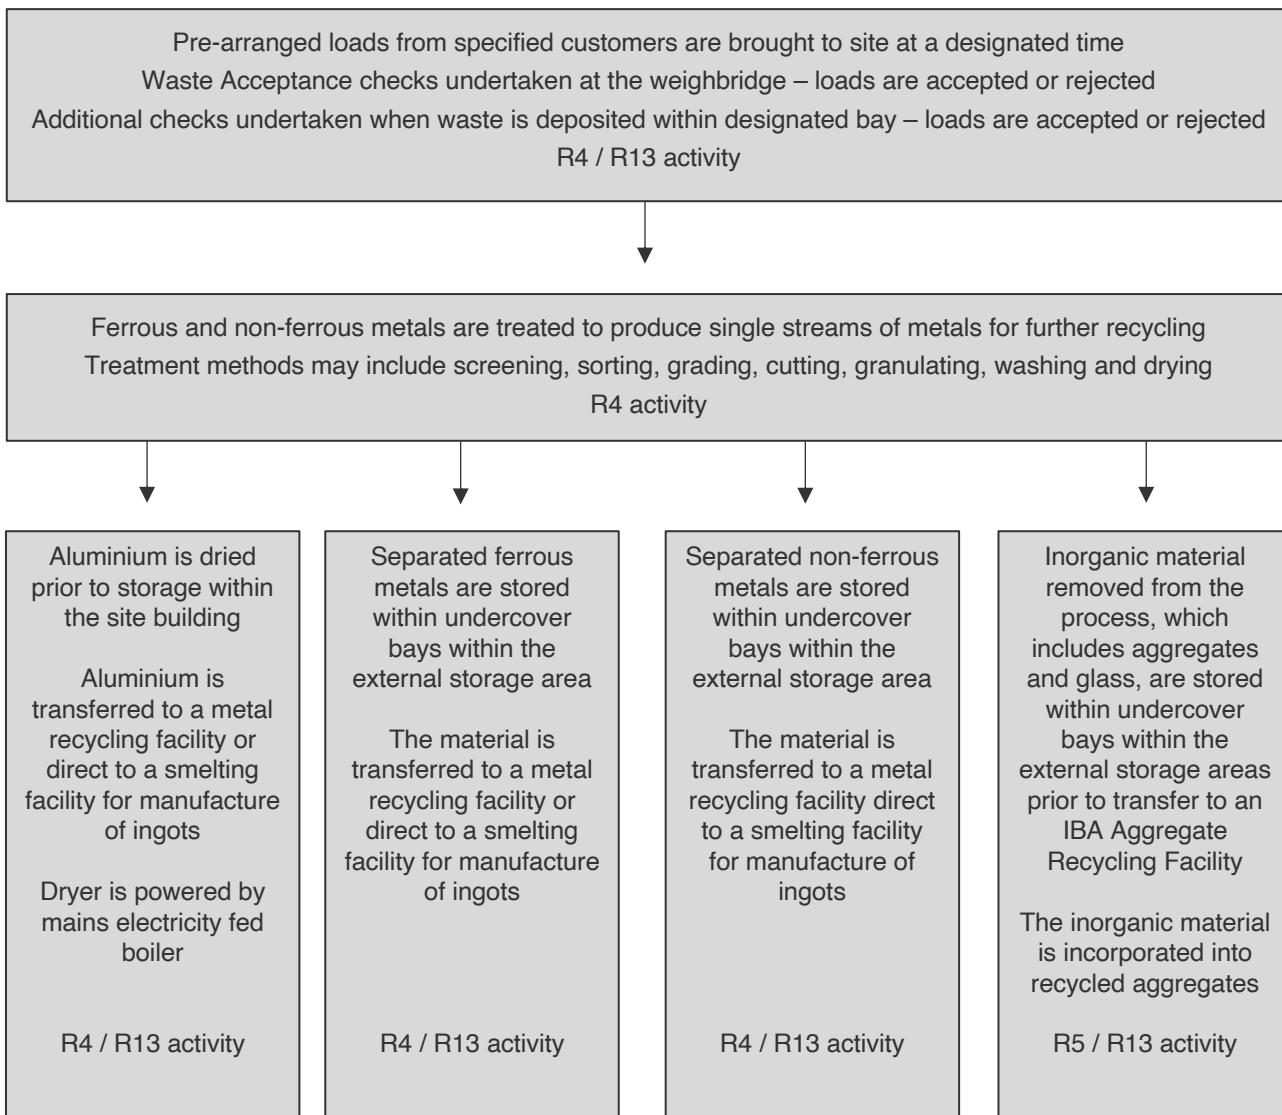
Pre-arranged loads from specified customers are brought to site at a designated time
Waste Acceptance checks undertaken at the weighbridge – loads are accepted or rejected
Additional checks undertaken when waste is deposited within designated bay – loads are accepted or rejected
R4 / R13 activity

Ferrous and non-ferrous metals are treated to produce single streams of metals for further recycling
Treatment methods may include screening, sorting, grading, cutting, granulating, washing and drying
R4 activity

Aluminium is dried prior to storage within the site building

Aluminium is transferred to a metal recycling facility or direct to a smelting facility for manufacture of ingots

Dryer is powered by mains electricity fed boiler

R4 / R13 activity

Separated ferrous metals are stored within undercover bays within the external storage area

The material is transferred to a metal recycling facility or direct to a smelting facility for manufacture of ingots

R4 / R13 activity

Separated non-ferrous metals are stored within undercover bays within the external storage area

The material is transferred to a metal recycling facility direct to a smelting facility for manufacture of ingots

R4 / R13 activity

Inorganic material removed from the process, which includes aggregates and glass, are stored within undercover bays within the external storage areas prior to transfer to an IBA Aggregate Recycling Facility

The inorganic material is incorporated into recycled aggregates

R5 / R13 activity